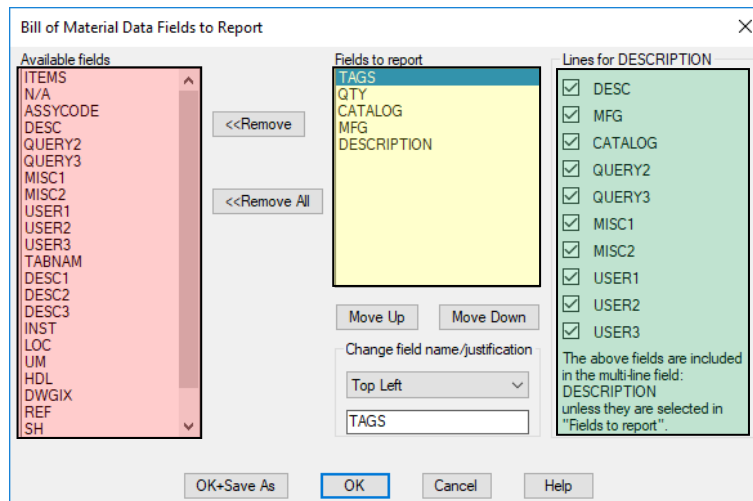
Bill of Material Data Fields to Report

Available fields
ITEMS
N/A
ASSYCODE
DESC
QUERY2
QUERY3
MISC1
MISC2
USER1
USER2
USER3
TABNAM
DESC1
DESC2
DESC3
INST
LOC
UM
HDL
DWGIX
REF
SH

<<Remove

<<Remove All

Fields to report
TAGS
QTY
CATALOG
MFG
DESCRIPTION

Move Up
Move Down

Change field name/justification
Top Left
TAGS

Lines for DESCRIPTION
DESC
MFG
CATALOG
QUERY2
QUERY3
MISC1
MISC2
USER1
USER2
USER3

The above fields are included in the multi-line field: DESCRIPTION unless they are selected in "Fields to report".

OK+Save As
OK
Cancel
Help